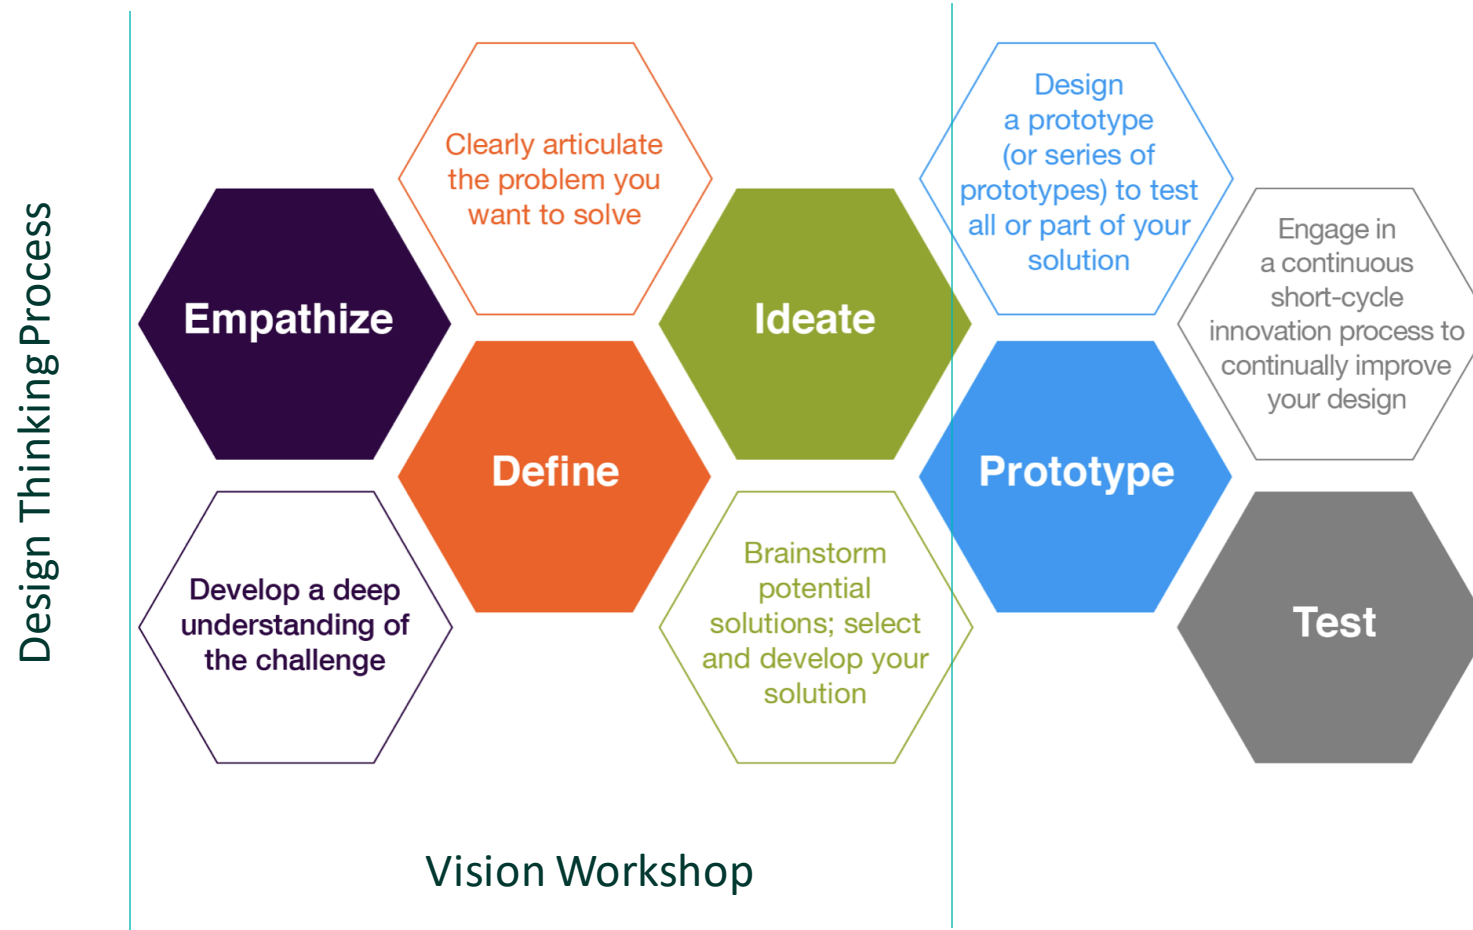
Design Thinking Process

Clearly articulate the problem you want to solve

Empathize

Ideate

Define

Develop a deep understanding of the challenge

Brainstorm potential solutions; select and develop your solution

Design a prototype (or series of prototypes) to test all or part of your solution

Engage in a continuous short-cycle innovation process to continually improve your design

Prototype

Test

Vision Workshop